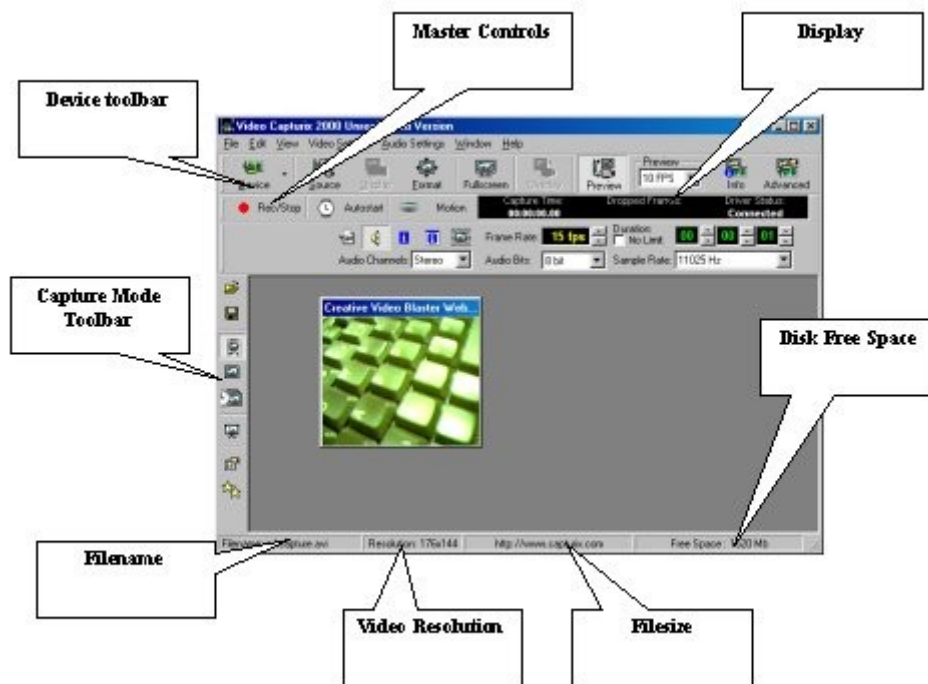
Master Controls

Display

Device toolbar

Video Capture 2000 Unre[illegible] Version

File Edit View Video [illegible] Audio Settings Window Help

Device Source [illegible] Format Fullscreen Overlay Preview Preview 10 FPS Info Advanced

Rec/Stop Autostart Motion Capture Time: 00:00:00.00 Dropped Frames: Driver Status: Connected

Frame Rate: 15 fps Duration: No Limit 00 00 01

Audio Channels: Stereo Audio Bits: 8 bit Sample Rate: 11025 Hz

Capture Mode Toolbar

Creative Video Blaster Web...

Disk Free Space

Filename: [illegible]pture.avi Resolution: 176x144 http://www.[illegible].com Free Space: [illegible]20 Mb

Filename

Video Resolution

Filesize